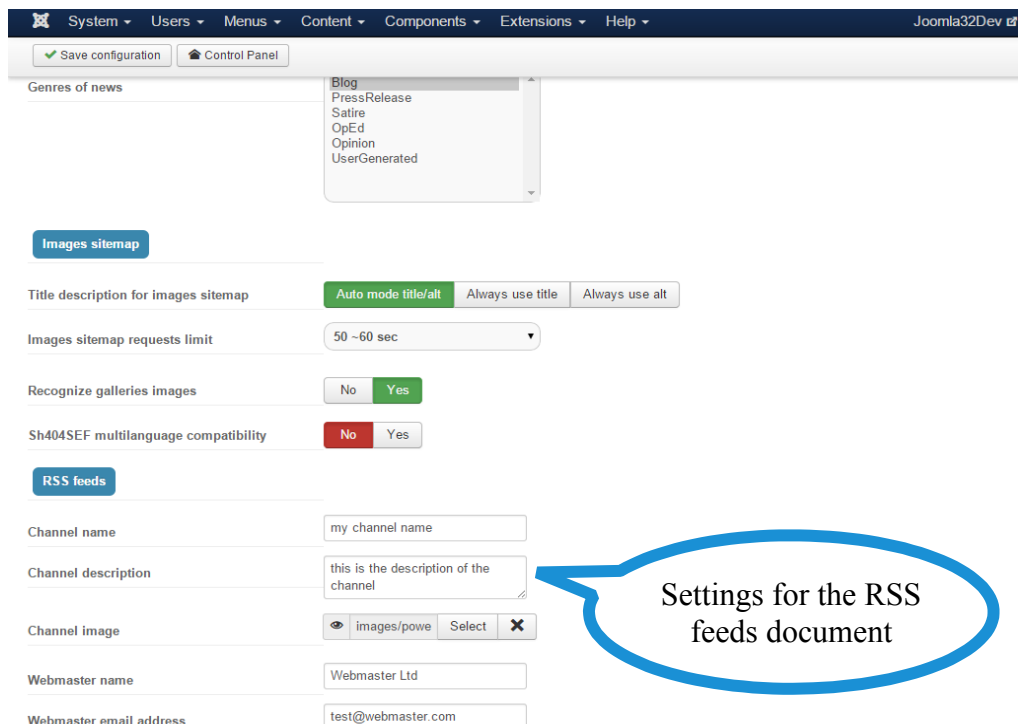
System ▾ Users ▾ Menus ▾ Content ▾ Components ▾ Extensions ▾ Help ▾ Joomla32Dev

Save configuration Control Panel

Genres of news
Blog
PressRelease
Satire
OpEd
Opinion
UserGenerated

Images sitemap

Title description for images sitemap
Auto mode title/alt Always use title Always use alt

Images sitemap requests limit
50 ~60 sec

Recognize galleries images
No Yes

Sh404SEF multilanguage compatibility
No Yes

RSS feeds

Channel name
my channel name

Channel description
this is the description of the channel

Channel image
images/powe Select

Webmaster name
Webmaster Ltd

Webmaster email address
test@webmaster.com

Settings for the RSS feeds document